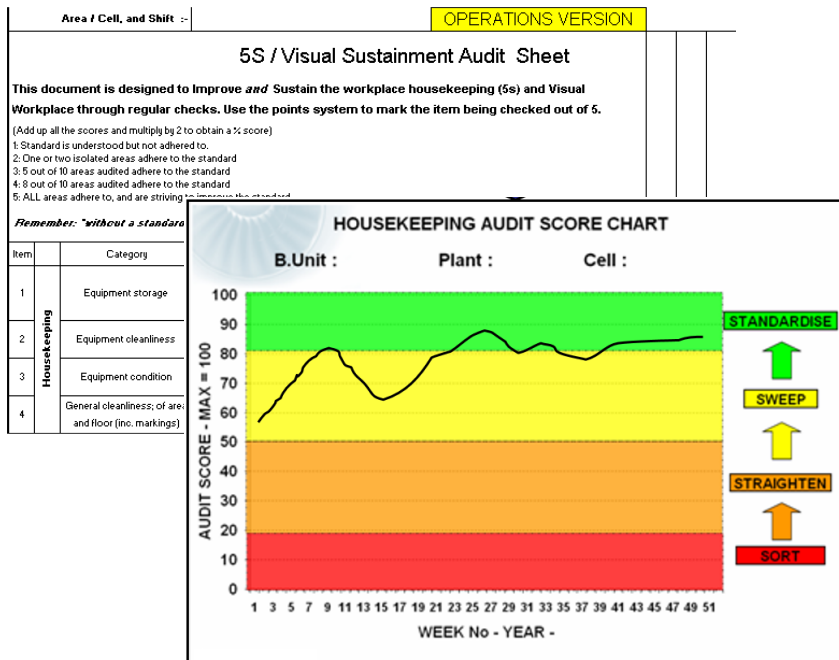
Area / Cell, and Shift :-

OPERATIONS VERSION

5S / Visual Sustainment Audit Sheet

This document is designed to Improve *and* Sustain the workplace housekeeping (5s) and Visual Workplace through regular checks. Use the points system to mark the item being checked out of 5.

(Add up all the scores and multiply by 2 to obtain a % score)
1: Standard is understood but not adhered to.
2: One or two isolated areas adhere to the standard
3: 5 out of 10 areas audited adhere to the standard
4: 8 out of 10 areas audited adhere to the standard
5: ALL areas adhere to, and are striving to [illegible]

Remember: "without a standard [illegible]

| Item | | Category |
|---|---|---|
| 1 | Housekeeping | Equipment storage |
| 2 | | Equipment cleanliness |
| 3 | | Equipment condition |
| 4 | | General cleanliness; of area and floor (inc. markings) |

HOUSEKEEPING AUDIT SCORE CHART

B.Unit :
Plant :
Cell :

100
90
80
70
60
50
40
30
20
10
0

AUDIT SCORE - MAX = 100

1 3 5 7 9 11 13 15 17 19 21 23 25 27 29 31 33 35 37 39 41 43 45 47 49 51

WEEK No - YEAR -

STANDARDISE
SWEEP
STRAIGHTEN
SORT